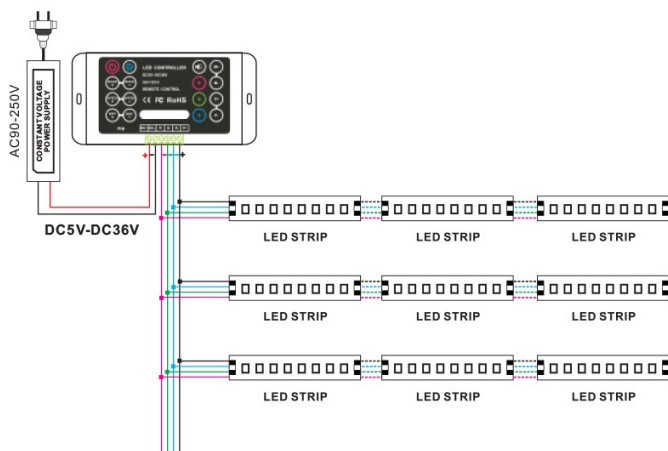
AC90-250V

CONSTANT VOLTAGE POWER SUPPLY

LED CONTROLLER
DC5V-DC36V
5A*3CH
REMOTE CONTROL
CE FC RoHS

DC5V-DC36V

LED STRIP
LED STRIP
LED STRIP
LED STRIP
LED STRIP
LED STRIP
LED STRIP
LED STRIP
LED STRIP